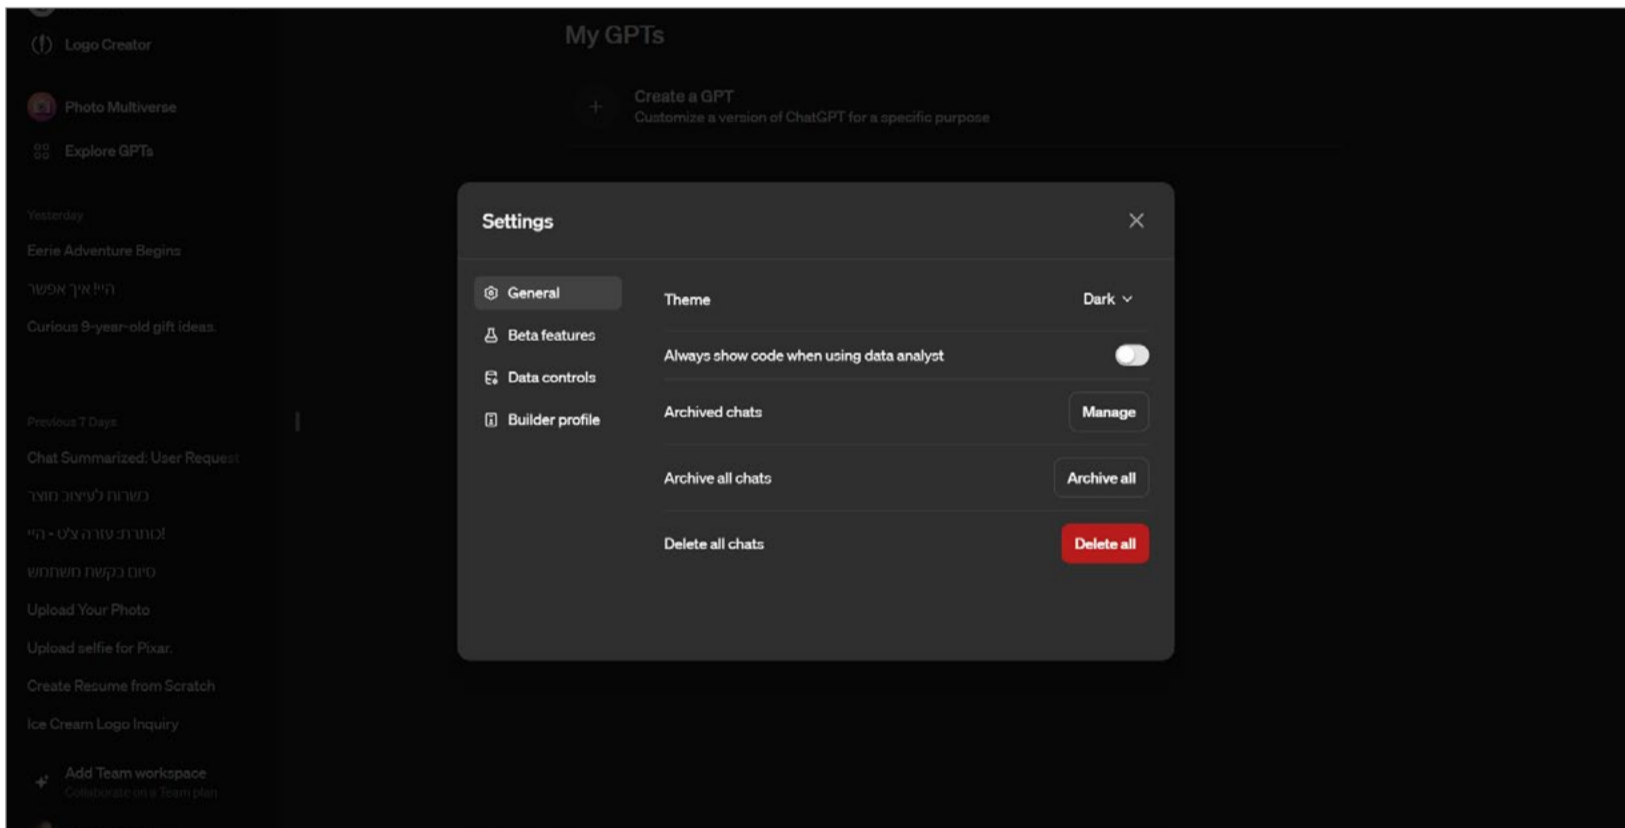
Logo Creator

Photo Multiverse

Explore GPTs

Yesterday

Eerie Adventure Begins

היי! איך אפשר

Curious 9-year-old gift ideas.

Previous 7 Days

Chat Summarized: User Request

כשרות לעיצוב מוצר

כותרת: עזרה צ'ט - היי!

סיום בקשת משתמש

Upload Your Photo

Upload selfie for Pixar.

Create Resume from Scratch

Ice Cream Logo Inquiry

Add Team workspace
Collaborate on a Team plan

My GPTs

Create a GPT
Customize a version of ChatGPT for a specific purpose

Settings

General
Beta features
Data controls
Builder profile

Theme | Dark

Always show code when using data analyst

Archived chats | Manage

Archive all chats | Archive all

Delete all chats | Delete all